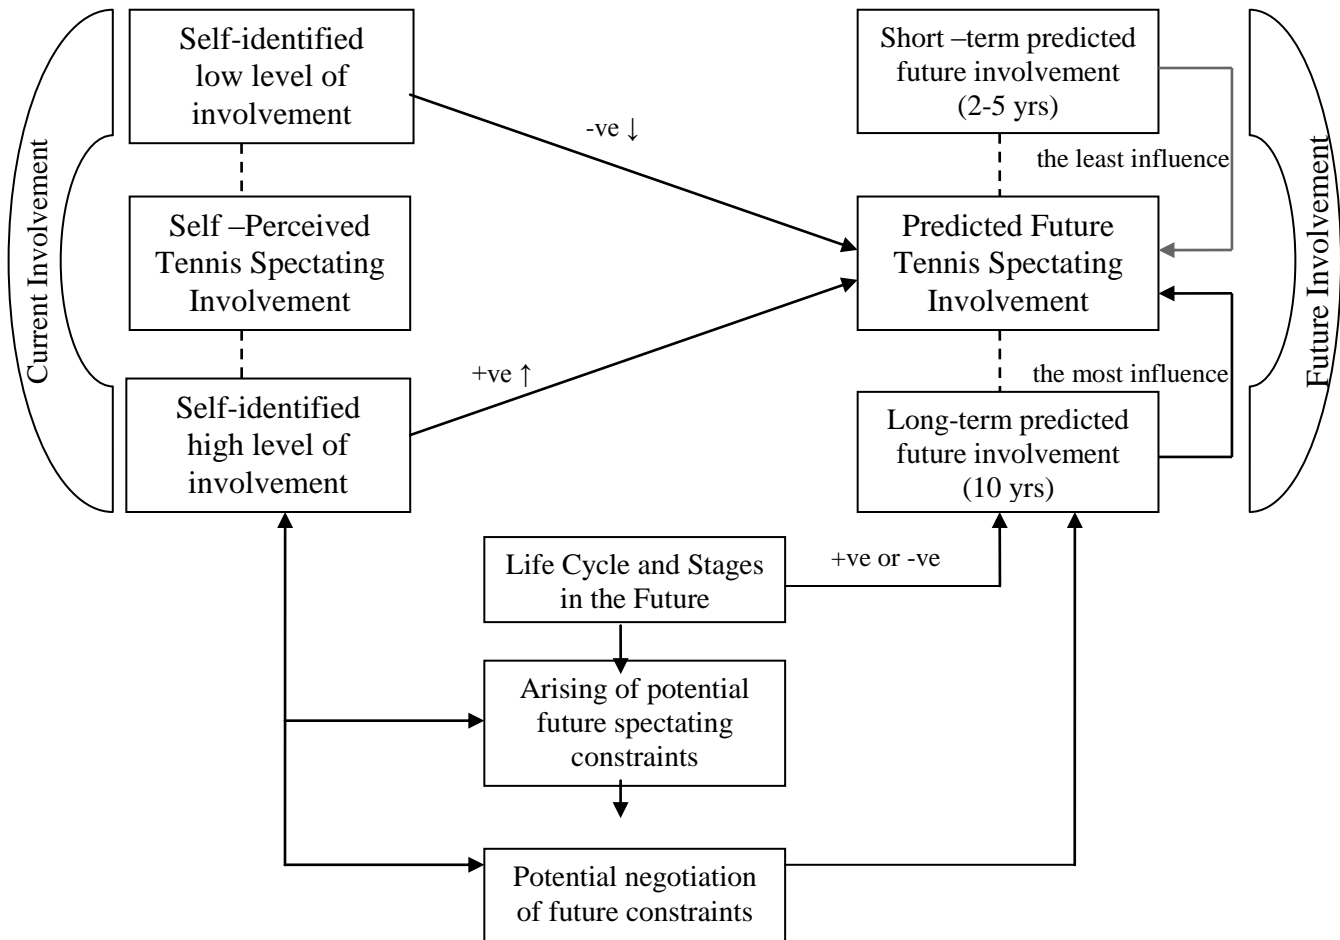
Current Involvement

Self-identified low level of involvement

Self –Perceived Tennis Spectating Involvement

Self-identified high level of involvement

-ve ↓

+ve ↑

Short –term predicted future involvement (2-5 yrs)

the least influence

Predicted Future Tennis Spectating Involvement

the most influence

Long-term predicted future involvement (10 yrs)

Future Involvement

Life Cycle and Stages in the Future

+ve or -ve

Arising of potential future spectating constraints

Potential negotiation of future constraints